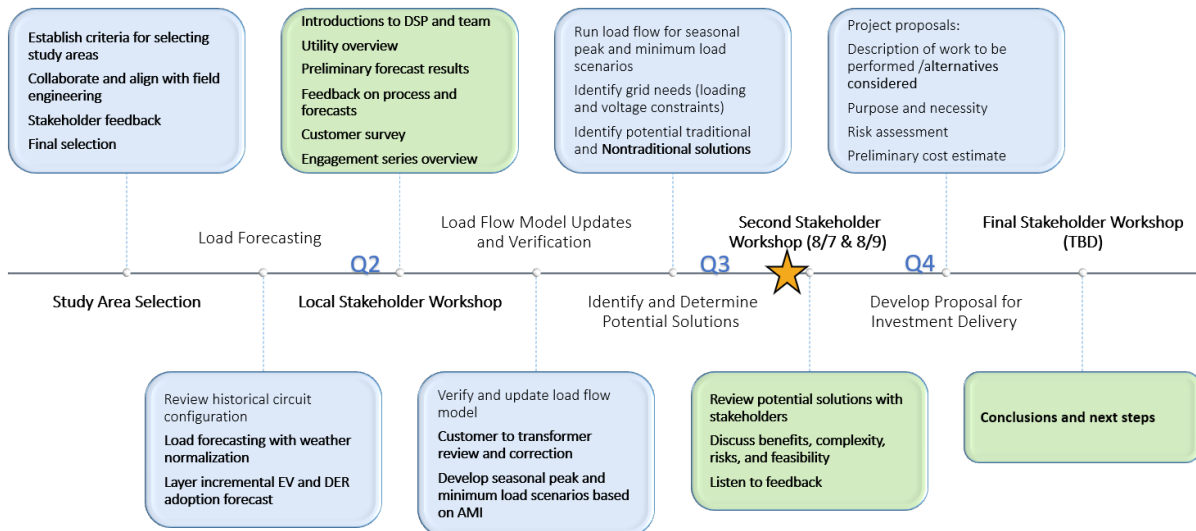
Establish criteria for selecting study areas
Collaborate and align with field engineering
Stakeholder feedback
Final selection

Introductions to DSP and team
Utility overview
Preliminary forecast results
Feedback on process and forecasts
Customer survey
Engagement series overview

Run load flow for seasonal peak and minimum load scenarios
Identify grid needs (loading and voltage constraints)
Identify potential traditional and Nontraditional solutions

Project proposals:
Description of work to be performed /alternatives considered
Purpose and necessity
Risk assessment
Preliminary cost estimate

Load Forecasting

Load Flow Model Updates and Verification

Second Stakeholder Workshop (8/7 & 8/9)

Final Stakeholder Workshop (TBD)

Q2

Q3

Q4

Study Area Selection

Local Stakeholder Workshop

Identify and Determine Potential Solutions

Develop Proposal for Investment Delivery

Review historical circuit configuration
Load forecasting with weather normalization
Layer incremental EV and DER adoption forecast

Verify and update load flow model
Customer to transformer review and correction
Develop seasonal peak and minimum load scenarios based on AMI

Review potential solutions with stakeholders
Discuss benefits, complexity, risks, and feasibility
Listen to feedback

Conclusions and next steps